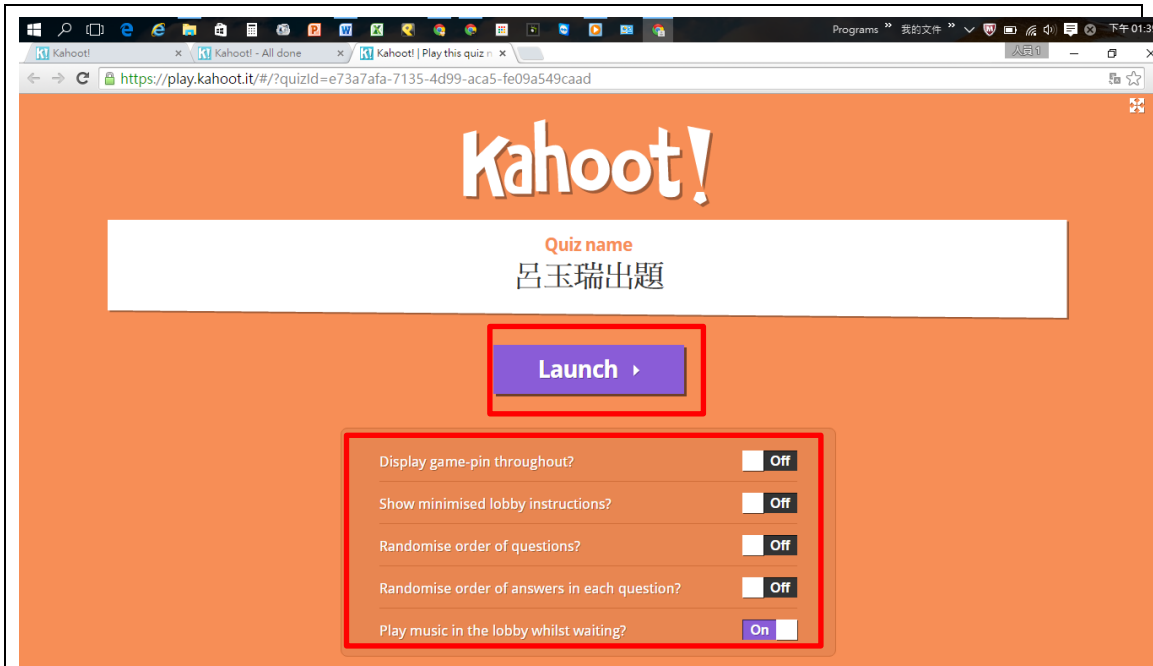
Programs » 我的文件 » 下午 01:3

Kahoot! ×
Kahoot! - All done ×
Kahoot! | Play this quiz n ×

人員 1

https://play.kahoot.it/#/?quizId=e73a7afa-7135-4d99-aca5-fe09a549caad

Kahoot!

Quiz name
呂玉瑞出題

Launch

Display game-pin throughout? Off

Show minimised lobby instructions? Off

Randomise order of questions? Off

Randomise order of answers in each question? Off

Play music in the lobby whilst waiting? On